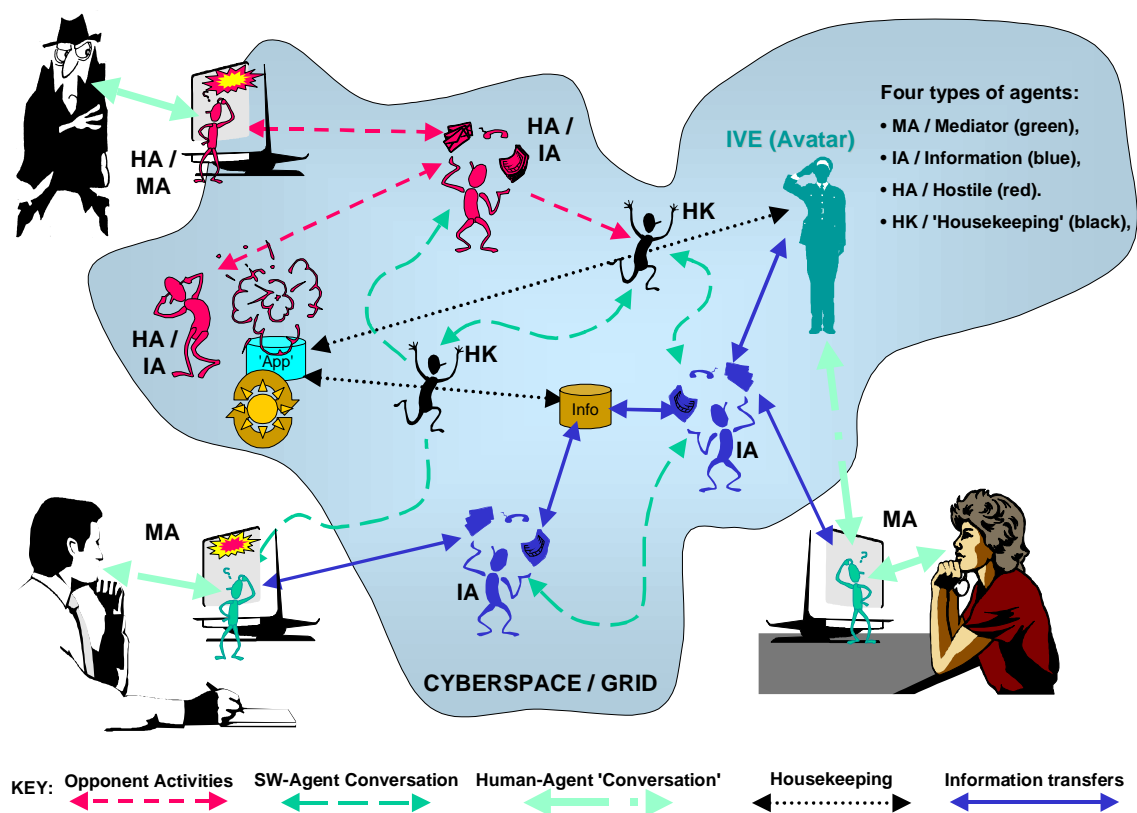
Four types of agents:
• MA / Mediator (green),
• IA / Information (blue),
• HA / Hostile (red).
• HK / 'Housekeeping' (black),

HA / MA

HA / IA

IVE (Avatar)

HK

HA / IA

'App'

HK

Info

IA

MA

MA

IA

CYBERSPACE / GRID

KEY: Opponent Activities SW-Agent Conversation Human-Agent 'Conversation' Housekeeping Information transfers